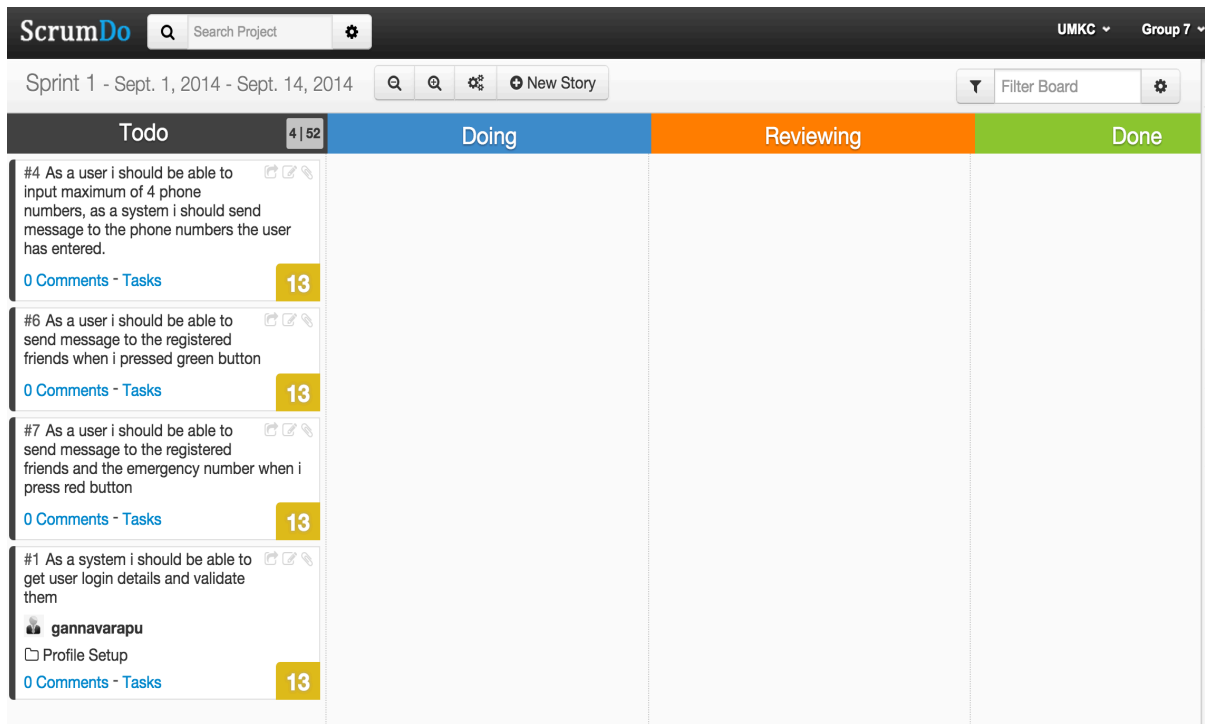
ScrumDo Search Project

UMKC Group 7

Sprint 1 - Sept. 1, 2014 - Sept. 14, 2014 New Story Filter Board

Todo 4 | 52

Doing

Reviewing

Done

#4 As a user i should be able to input maximum of 4 phone numbers, as a system i should send message to the phone numbers the user has entered.

0 Comments - Tasks 13

#6 As a user i should be able to send message to the registered friends when i pressed green button

0 Comments - Tasks 13

#7 As a user i should be able to send message to the registered friends and the emergency number when i press red button

0 Comments - Tasks 13

#1 As a system i should be able to get user login details and validate them

gannavarapu

Profile Setup

0 Comments - Tasks 13